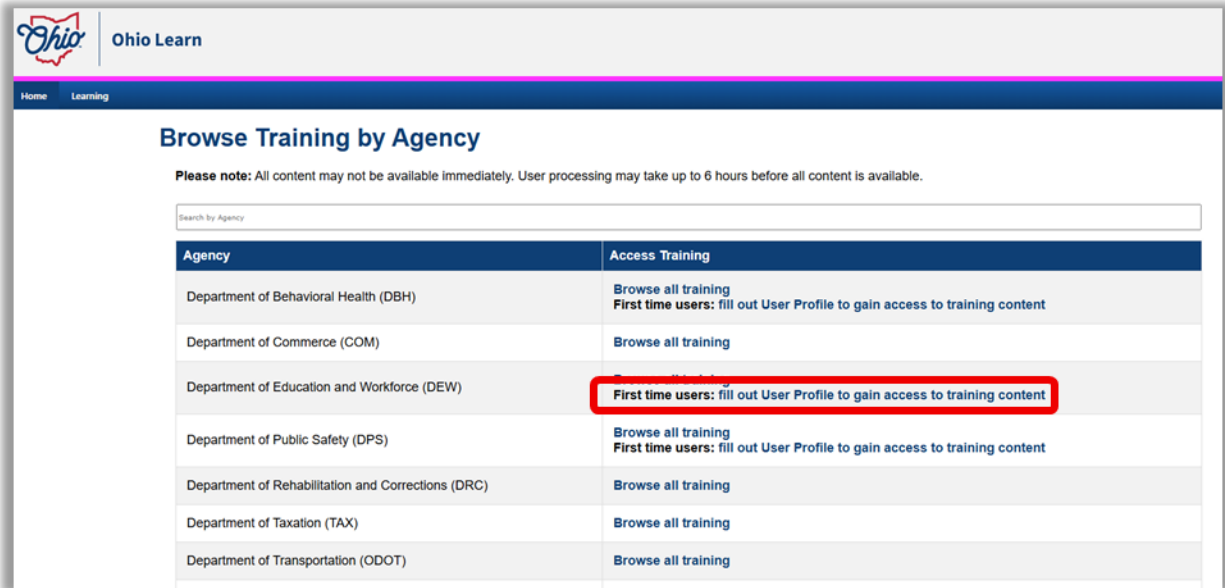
Ohio | Ohio Learn

Home Learning

Browse Training by Agency

Please note: All content may not be available immediately. User processing may take up to 6 hours before all content is available.

Search by Agency

| Agency | Access Training |
|---|---|
| Department of Behavioral Health (DBH) | Browse all training First time users: fill out User Profile to gain access to training content |
| Department of Commerce (COM) | Browse all training |
| Department of Education and Workforce (DEW) | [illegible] First time users: fill out User Profile to gain access to training content |
| Department of Public Safety (DPS) | Browse all training First time users: fill out User Profile to gain access to training content |
| Department of Rehabilitation and Corrections (DRC) | Browse all training |
| Department of Taxation (TAX) | Browse all training |
| Department of Transportation (ODOT) | Browse all training |